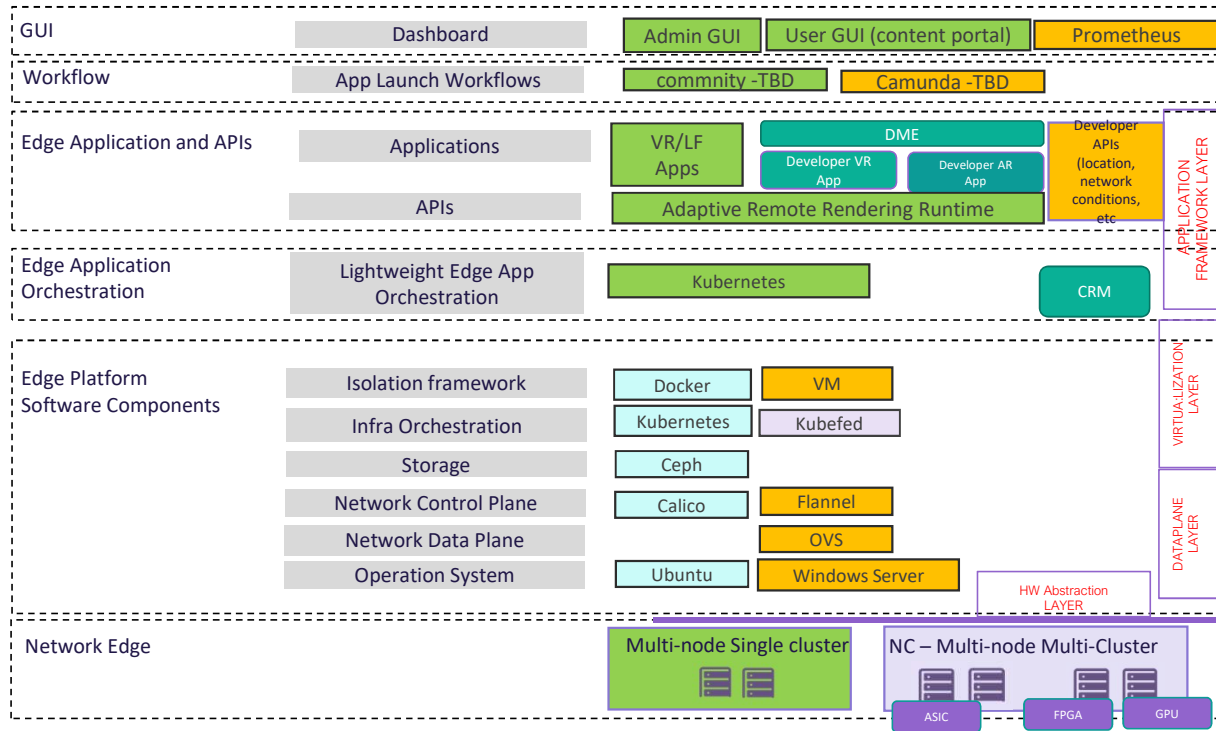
GUI
Dashboard
Admin GUI
User GUI (content portal)
Prometheus

Workflow
App Launch Workflows
commnity -TBD
Camunda -TBD

Edge Application and APIs
Applications
VR/LF Apps
DME
Developer VR App
Developer AR App
Developer APIs (location, network conditions, etc
APIs
Adaptive Remote Rendering Runtime

APPLICATION FRAMEWORK LAYER

Edge Application Orchestration
Lightweight Edge App Orchestration
Kubernetes
CRM

Edge Platform Software Components
Isolation framework
Docker
VM
Infra Orchestration
Kubernetes
Kubefed
Storage
Ceph
Network Control Plane
Calico
Flannel
Network Data Plane
OVS
Operation System
Ubuntu
Windows Server

VIRTUALIZATION LAYER

DATAPLANE LAYER

HW Abstraction LAYER

Network Edge
Multi-node Single cluster
NC – Multi-node Multi-Cluster
ASIC
FPGA
GPU